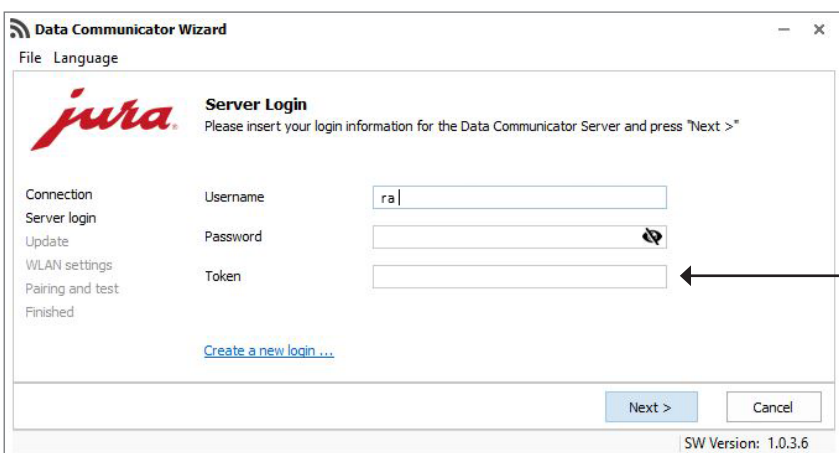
Data Communicator Wizard
File Language

jura

Server Login
Please insert your login information for the Data Communicator Server and press "Next >"

Connection
Server login
Update
WLAN settings
Pairing and test
Finished

Username ra
Password
Token

Create a new login ...

Next >
Cancel

SW Version: 1.0.3.6